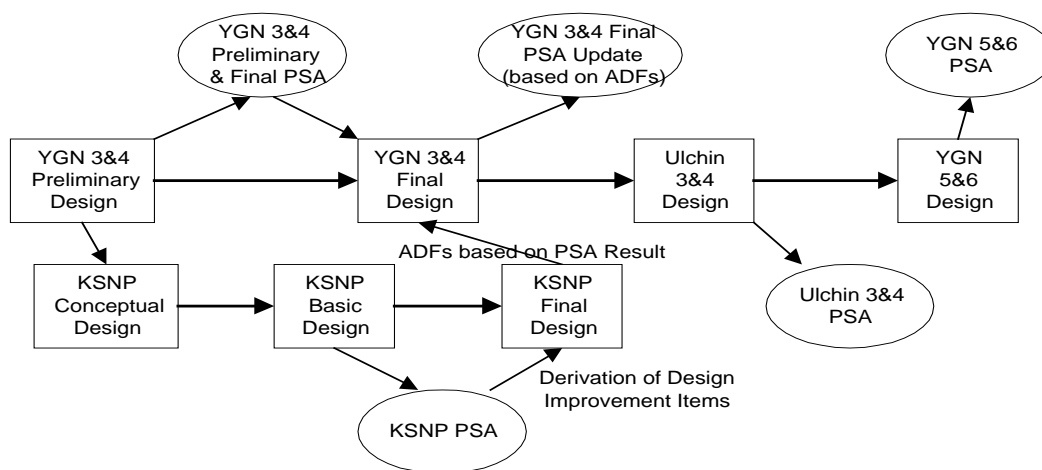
YGN 3&4 Preliminary & Final PSA

YGN 3&4 Final PSA Update (based on ADFs)

YGN 5&6 PSA

YGN 3&4 Preliminary Design

YGN 3&4 Final Design

Ulchin 3&4 Design

YGN 5&6 Design

ADFs based on PSA Result

KSNP Conceptual Design

KSNP Basic Design

KSNP Final Design

Ulchin 3&4 PSA

Derivation of Design Improvement Items

KSNP PSA